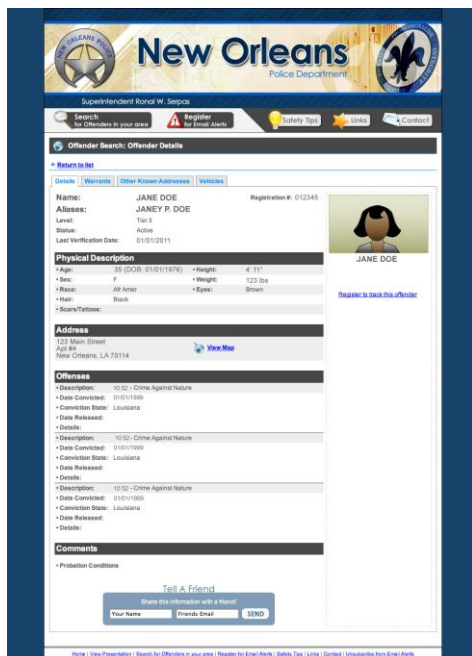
NEW ORLEANS POLICE

New Orleans
Police Department

Superintendent Ronal W. Serpas

Search for Offenders in your area | Register for Email Alerts | Safety Tips | Links | Contact

Offender Search: Offender Details

« Return to list

Details | Warrants | Other Known Addresses | Vehicles

Name: JANE DOE
Registration #: 012345
Aliases: JANEY P. DOE
Level: Tier 3
Status: Active
Last Verification Date: 01/01/2011

JANE DOE

Register to track this offender

Physical Description

| | | | |
|---|---|---|---|
| • Age: | 35 (DOB: 01/01/1976) | • Height: | 4' 11" |
| • Sex: | F | • Weight: | 123 lbs |
| • Race: | Afr Amer | • Eyes: | Brown |
| • Hair: | Black | | |
| • Scars/Tattoos: | | | |

Address
123 Main Street
Apt #4
New Orleans, LA 70114

View Map

Offenses
• Description: 10:52 - Crime Against Nature
• Date Convicted: 01/01/1999
• Conviction State: Louisiana
• Date Released:
• Details:

• Description: 10:52 - Crime Against Nature
• Date Convicted: 01/01/1999
• Conviction State: Louisiana
• Date Released:
• Details:

• Description: 10:52 - Crime Against Nature
• Date Convicted: 01/01/1999
• Conviction State: Louisiana
• Date Released:
• Details:

Comments
• Probation Conditions

Tell A Friend
Share this information with a friend!
Your Name | Friends Email | SEND

Home | View Presentation | Search for Offenders in your area | Register for Email Alerts | Safety Tips | Links | Contact | Unsubscribe from Email Alerts